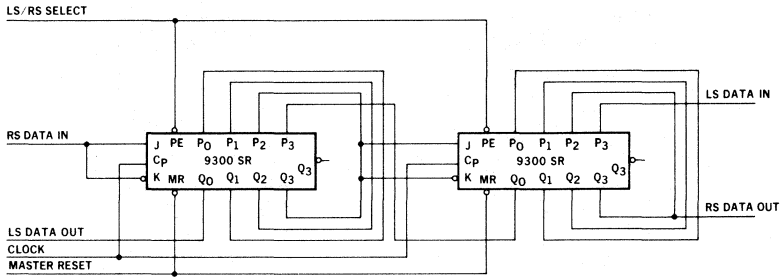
LS/RS SELECT

RS DATA IN

J PE $P_0$ $P_1$ $P_2$ $P_3$
$C_P$ 9300 SR
K MR $Q_0$ $Q_1$ $Q_2$ $Q_3$ $\overline{Q_3}$

J PE $P_0$ $P_1$ $P_2$ $P_3$
$C_P$ 9300 SR
K MR $Q_0$ $Q_1$ $Q_2$ $Q_3$ $\overline{Q_3}$

LS DATA IN

RS DATA OUT

LS DATA OUT
CLOCK
MASTER RESET